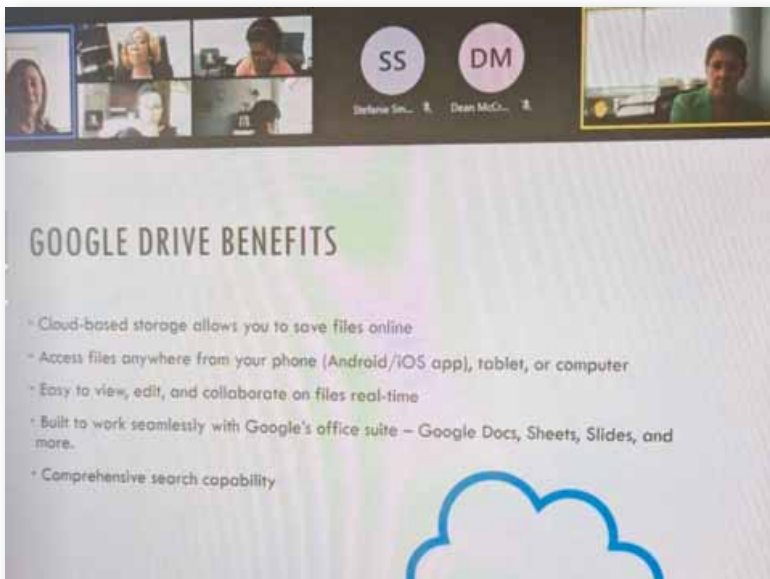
SS
Stefanie Sm...

DM
Dean McCr...

GOOGLE DRIVE BENEFITS

Cloud-based storage allows you to save files online

Access files anywhere from your phone (Android/iOS app), tablet, or computer

Easy to view, edit, and collaborate on files real-time

Built to work seamlessly with Google's office suite – Google Docs, Sheets, Slides, and more.

Comprehensive search capability